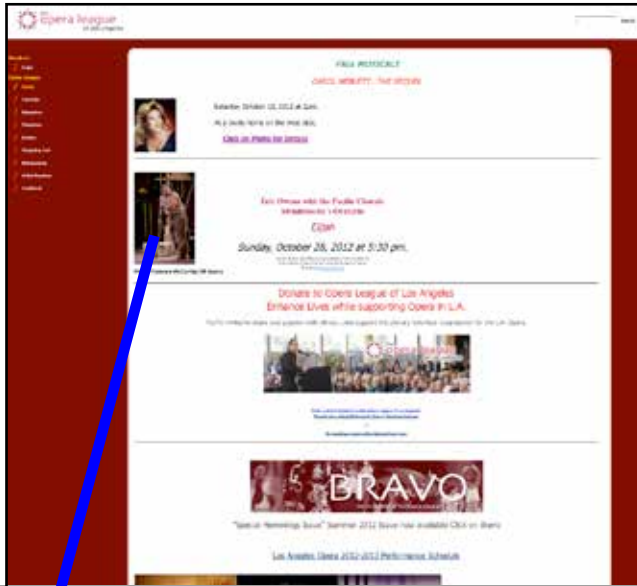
Opera league of Los Angeles

FALL MUSICALE

CAROL NEBLETT - THE DIVEN

Saturday, October 13, 2012 at 2pm.

At a lovely home on the west side.

Click on Photo for Details

Eric Owens with the Pacific Chorale
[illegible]

Elijah

Sunday, October 28, 2012 at 5:30 pm.

Donate to Opera League of Los Angeles
Enhance Lives while supporting Opera in L.A.

BRAVO

"Special Remembrance Issue" Summer 2012 Issue now available Click on Bravo

Los Angeles Opera 2012-2013 Performance Schedule